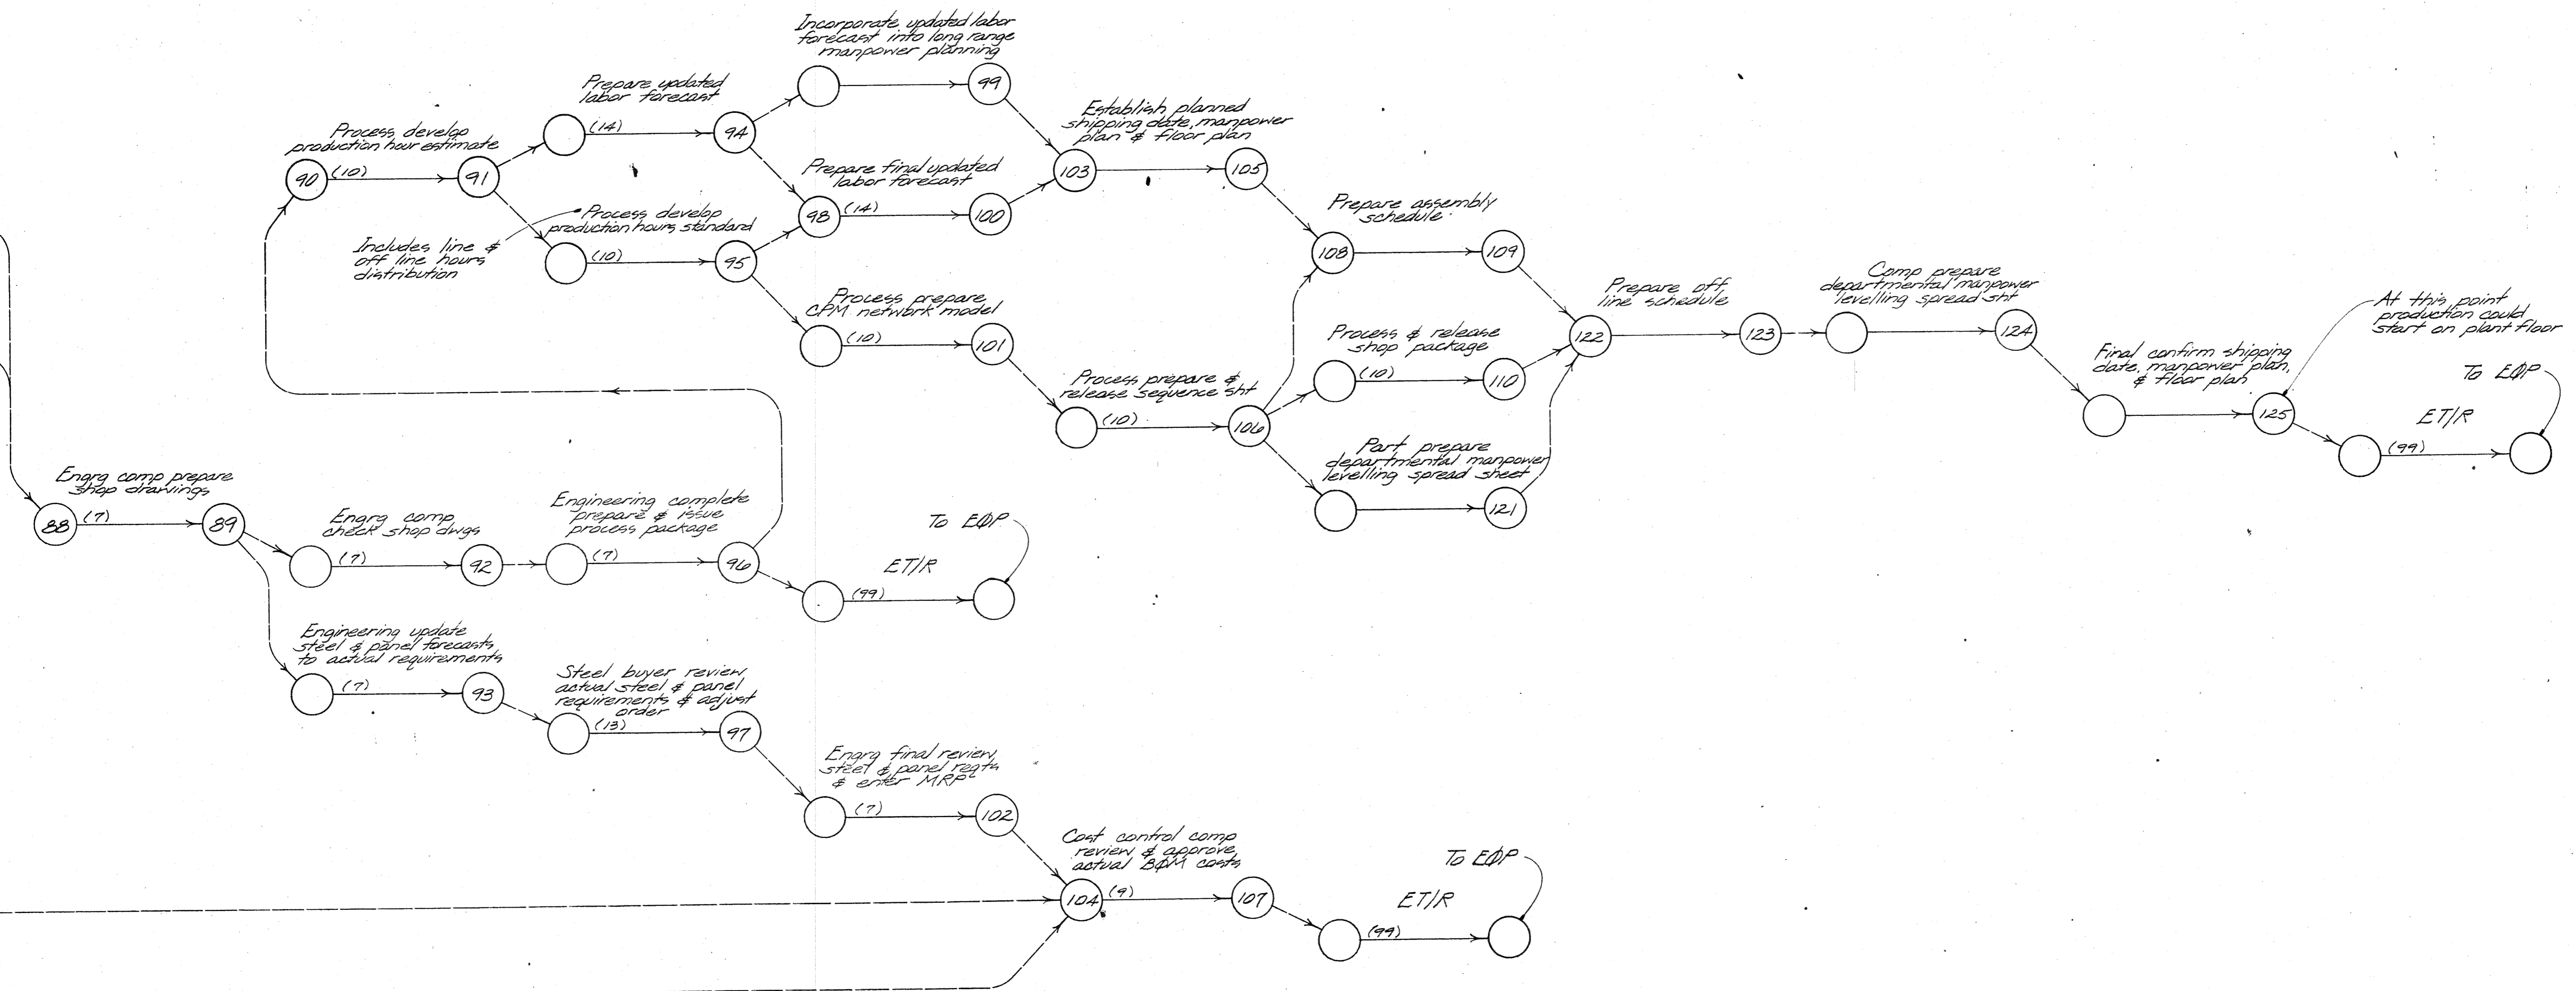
Incorporate updated labor forecast into long range manpower planning

99

Prepare updated labor forecast

(14)

94

Process develop production hour estimate

90

(10)

91

Establish planned shipping date, manpower plan & floor plan

103

105

Prepare final updated labor forecast

98

(14)

100

Process develop production hours standard

Includes line & off line hours distribution

(10)

95

Prepare assembly schedule

108

109

Process prepare CPM network model

(10)

101

Prepare off line schedule

122

123

Comp prepare departmental manpower levelling spread sht

124

At this point production could start on plant floor

Process & release shop package

(10)

110

Process prepare & release sequence sht

(10)

106

Final confirm shipping date, manpower plan, & floor plan

125

To EOP

ET/R

(99)

Part prepare departmental manpower levelling spread sheet

121

Engrg comp prepare shop drawings

88

(7)

89

Engrg comp check shop dwgs

(7)

92

Engineering complete prepare & issue process package

(7)

96

To EOP

ET/R

(99)

Engineering update steel & panel forecasts to actual requirements

(7)

93

Steel buyer review actual steel & panel requirements & adjust order

(13)

97

Engrg final review steel & panel reqts & enter MRP

(7)

102

Cost control comp review & approve actual BOM costs

104

(9)

107

To EOP

ET/R

(99)